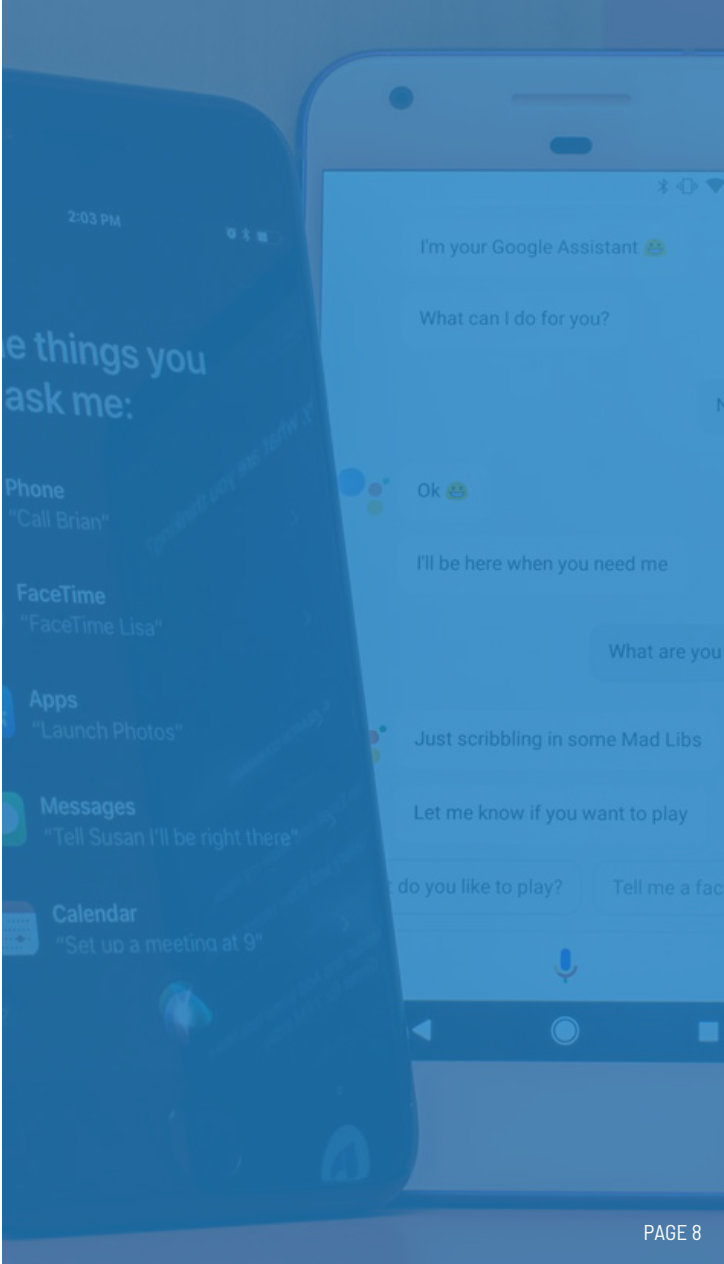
2:03 PM

e things you ask me:

Phone
"Call Brian"

FaceTime
"FaceTime Lisa"

Apps
"Launch Photos"

Messages
"Tell Susan I'll be right there"

Calendar
"Set up a meeting at 9"

I'm your Google Assistant

What can I do for you?

N

Ok

I'll be here when you need me

What are you

Just scribbling in some Mad Libs

Let me know if you want to play

do you like to play?

Tell me a fac

PAGE 8